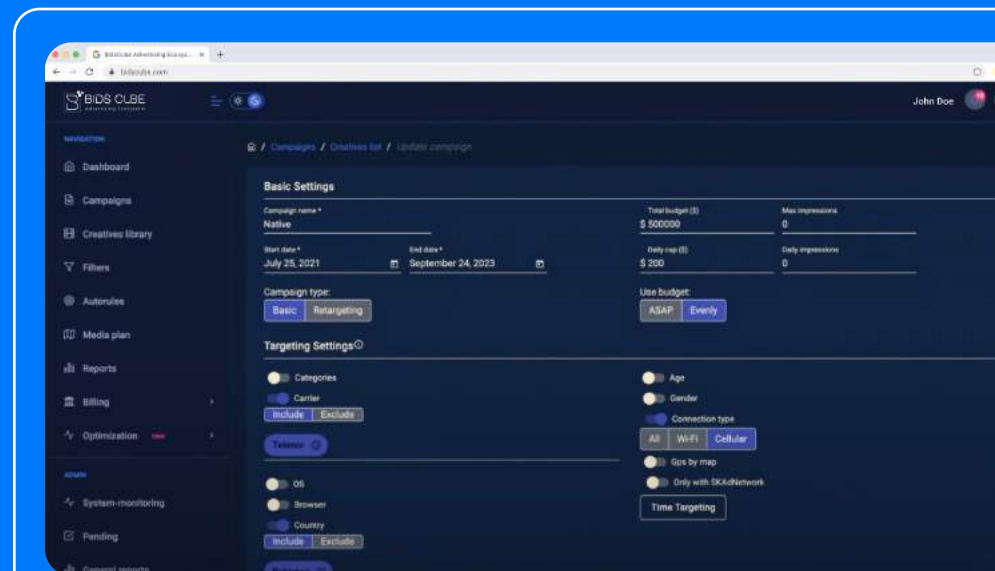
BidsCube Advertising Ecosys... ×
bidscube.com

BIDS CUBE
Advertising Ecosystem

John Doe

NAVIGATION
Dashboard
Campaigns
Creatives library
Filters
Autorules
Media plan
Reports
Billing
Optimization new

ADMIN
System-monitoring
Pending
General reports

/ Campaigns / Creatives list / Update campaign

Basic Settings

Campaign name *
Native

Total budget ($)
$ 500000

Max impressions
0

Start date *
July 25, 2021

End date *
September 24, 2023

Daily cap ($)
$ 200

Daily impressions
0

Campaign type:
Basic Retargeting

Use budget:
ASAP Evenly

Targeting Settings

Categories
Carrier
Include Exclude
Telenor

OS
Browser
Country
Include Exclude

Age
Gender
Connection type
All Wi-Fi Cellular
Gps by map
Only with SKAdNetwork
Time Targeting